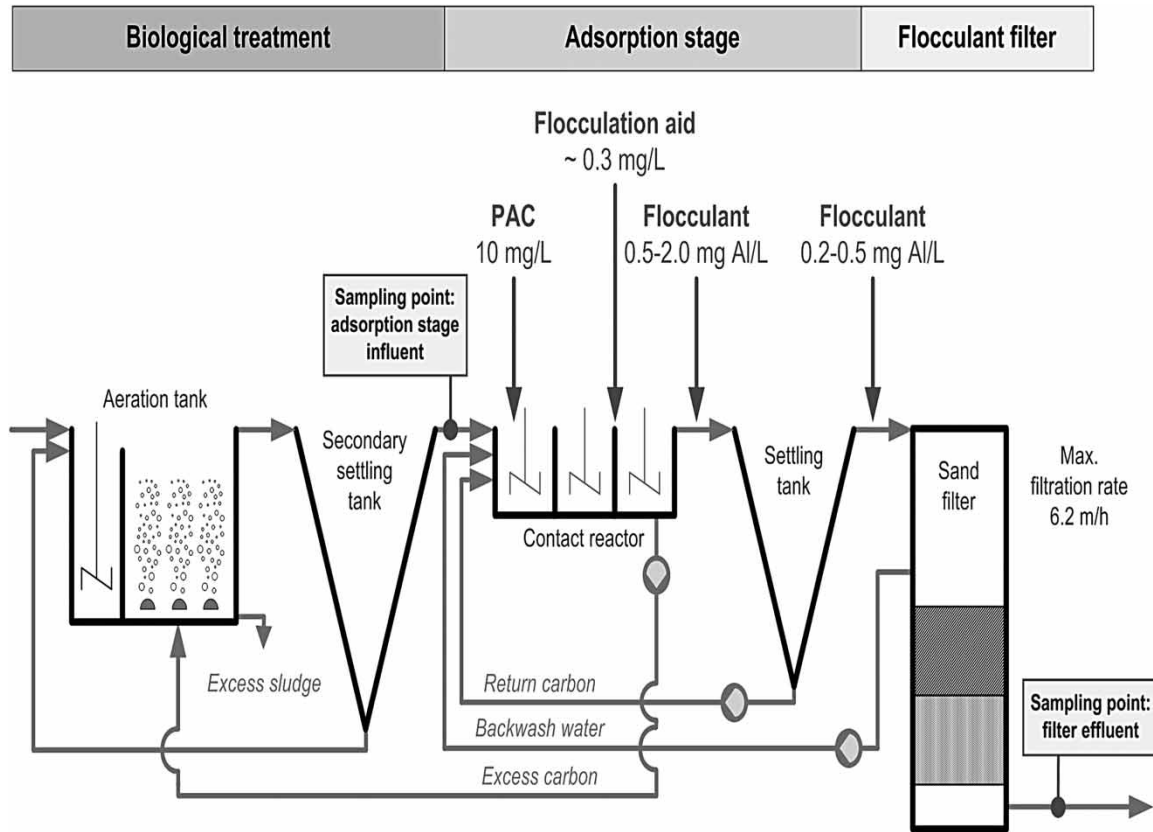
Biological treatment

Adsorption stage

Flocculant filter

Flocculation aid
~ 0.3 mg/L

PAC
10 mg/L

Flocculant
0.5-2.0 mg Al/L

Flocculant
0.2-0.5 mg Al/L

Sampling point: adsorption stage influent

Aeration tank

Secondary settling tank

Contact reactor

Settling tank

Sand filter

Max. filtration rate 6.2 m/h

Excess sludge

Return carbon

Backwash water

Excess carbon

Sampling point: filter effluent